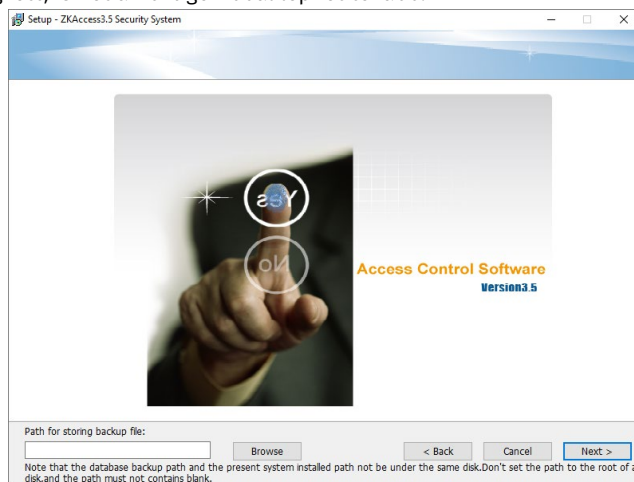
Setup - ZKAccess3.5 Security System

Yes

No

Access Control Software
Version3.5

Path for storing backup file:

Browse

< Back

Cancel

Next >

Note that the database backup path and the present system installed path not be under the same disk.Don't set the path to the root of a disk,and the path must not contains blank.